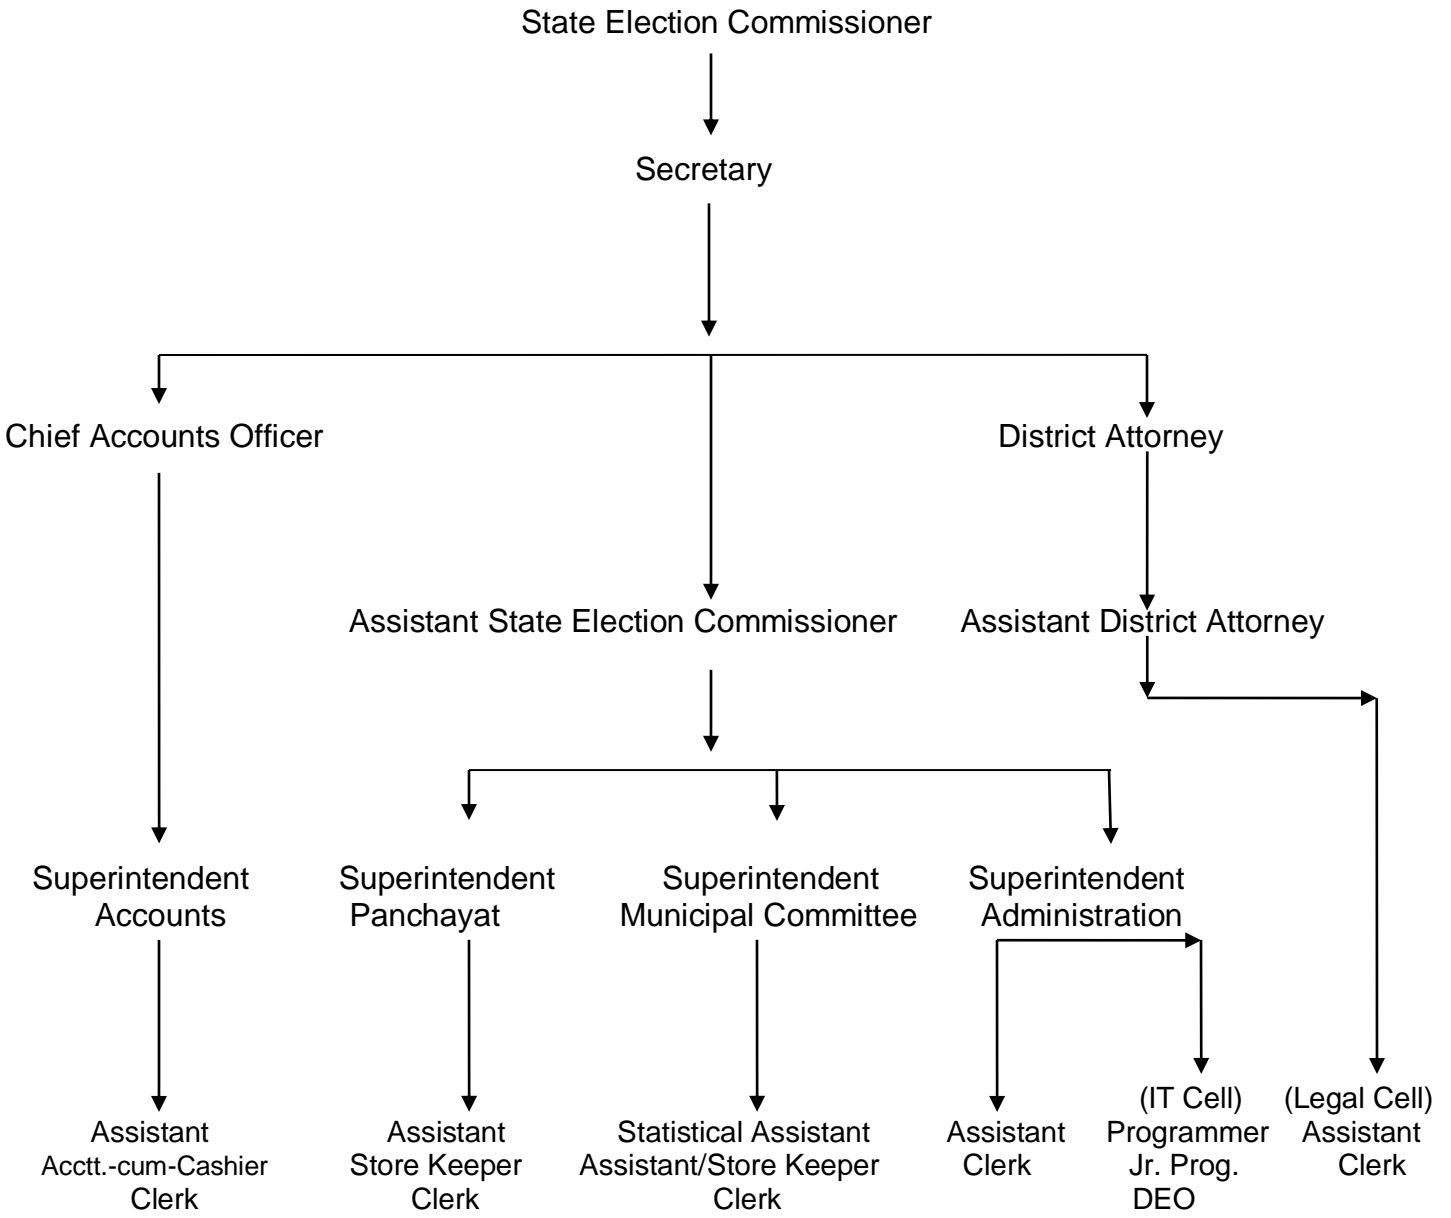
State Election Commissioner

Secretary

Chief Accounts Officer

District Attorney

Assistant State Election Commissioner

Assistant District Attorney

Superintendent Accounts

Superintendent Panchayat

Superintendent Municipal Committee

Superintendent Administration

Assistant
Acctt.-cum-Cashier
Clerk

Assistant
Store Keeper
Clerk

Statistical Assistant
Assistant/Store Keeper
Clerk

Assistant
Clerk

(IT Cell)
Programmer
Jr. Prog.
DEO

(Legal Cell)
Assistant
Clerk